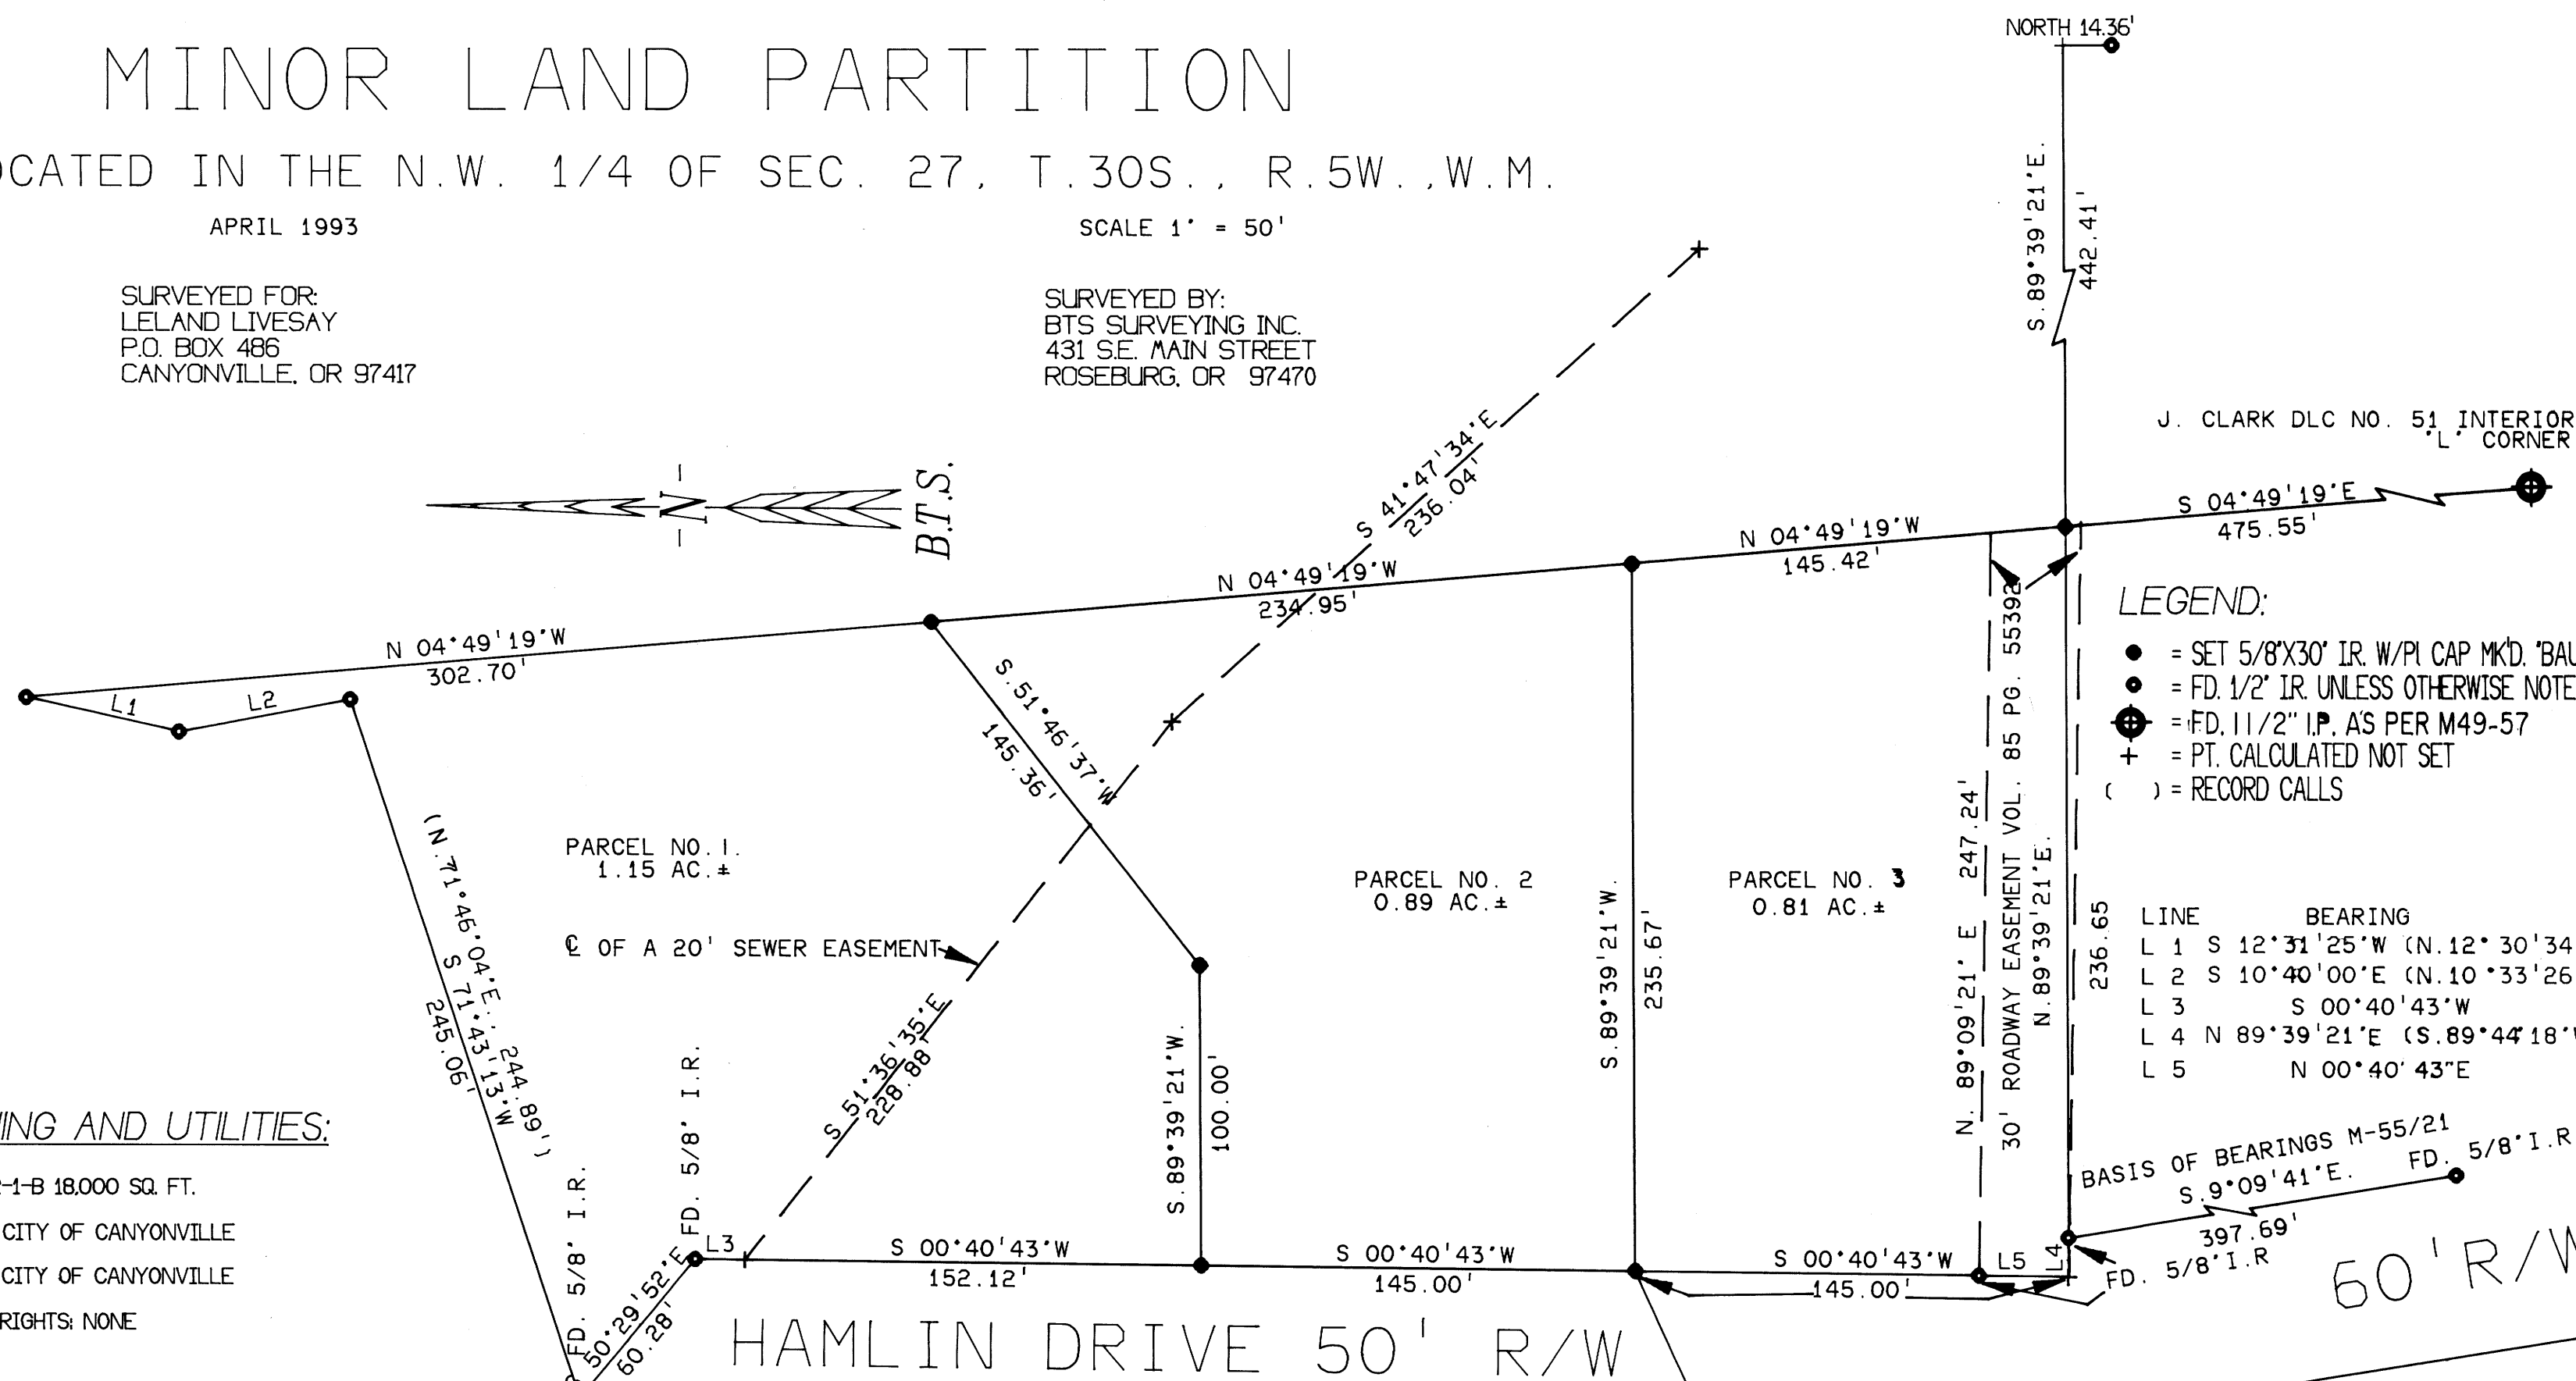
MINOR LAND PARTITION

OCATED IN THE N.W. 1/4 OF SEC. 27, T.30S., R.5W.,W.M.

APRIL 1993

SCALE 1" = 50'

SURVEYED FOR:
LELAND LIVESAY
P.O. BOX 486
CANYONVILLE, OR 97417

SURVEYED BY:
BTS SURVEYING INC.
431 S.E. MAIN STREET
ROSEBURG, OR 97470

NORTH 14.36'

S.89°39'21"E. 442.41'

J. CLARK DLC NO. 51 INTERIOR 'L' CORNER

N

B.T.S.

S 41°47'34"E 236.04'

S 04°49'19"E 475.55'

N 04°49'19"W 145.42'

N 04°49'19"W 234.95'

N 04°49'19"W 302.70'

L1

L2

S.51°46'37"W 145.36'

LEGEND:
● = SET 5/8"X30" I.R. W/PL CAP MK'D. 'BAU
○ = FD. 1/2" I.R. UNLESS OTHERWISE NOTE
⊕ = FD. 1 1/2" I.P. AS PER M49-57
+ = PT. CALCULATED NOT SET
( ) = RECORD CALLS

(N.71°46'04"E. 244.89')
S 71°43'13"W 245.06'

PARCEL NO. 1.
1.15 AC.±

PARCEL NO. 2
0.89 AC.±

PARCEL NO. 3
0.81 AC.±

℄ OF A 20' SEWER EASEMENT

30' ROADWAY EASEMENT VOL. 85 PG. 55392

N. 89°09'21" E 247.24'

N.89°39'21"E.

236.65

S.89°39'21"W. 235.67'

| LINE | BEARING |
|---|---|
| L 1 | S 12°31'25"W (N.12°30'34 |
| L 2 | S 10°40'00"E (N.10°33'26 |
| L 3 | S 00°40'43"W |
| L 4 | N 89°39'21"E (S.89°44'18" |
| L 5 | N 00°40'43"E |

S 51°36'35"E 228.88'

S.89°39'21"W. 100.00'

FD. 5/8" I.R.

FD. 5/8" I.R.

ING AND UTILITIES:

-1-B 18,000 SQ. FT.

CITY OF CANYONVILLE

CITY OF CANYONVILLE

RIGHTS: NONE

BASIS OF BEARINGS M-55/21
S.9°09'41"E. 397.69'

FD. 5/8" I.R

FD. 5/8" I.R

L3

S 00°40'43"W 152.12'

S 00°40'43"W 145.00'

S 00°40'43"W 145.00'

L5

L4

FD. 50°29'52"E 60.28'

HAMLIN DRIVE 50' R/W

60' R/W